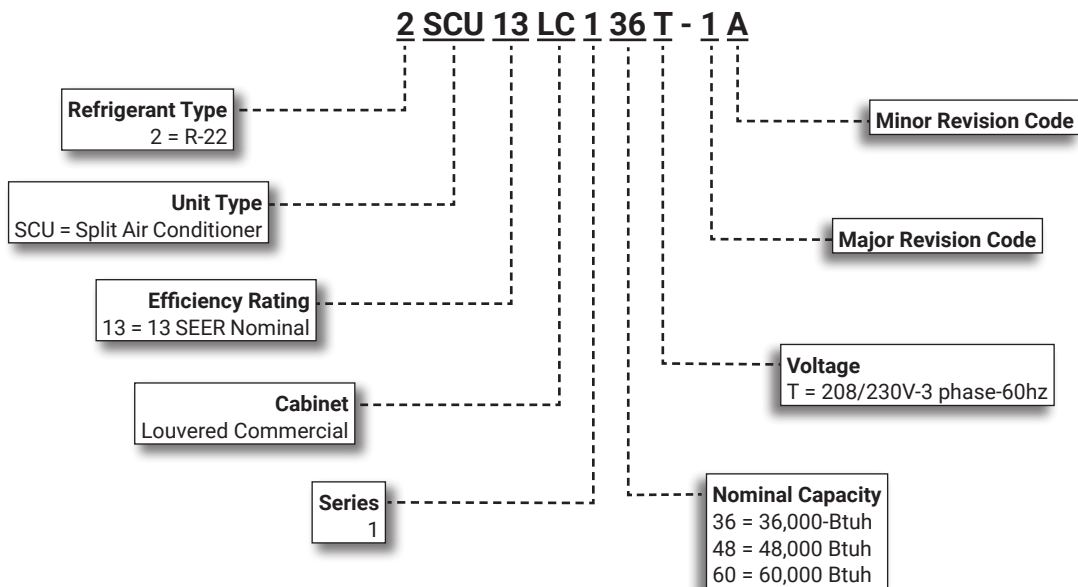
2 SCU 13 LC 1 36 T - 1 A

Refrigerant Type
2 = R-22

Unit Type
SCU = Split Air Conditioner

Efficiency Rating
13 = 13 SEER Nominal

Cabinet
Louvered Commercial

Series
1

Minor Revision Code

Major Revision Code

Voltage
T = 208/230V-3 phase-60hz

Nominal Capacity
36 = 36,000-Btuh
48 = 48,000 Btuh
60 = 60,000 Btuh